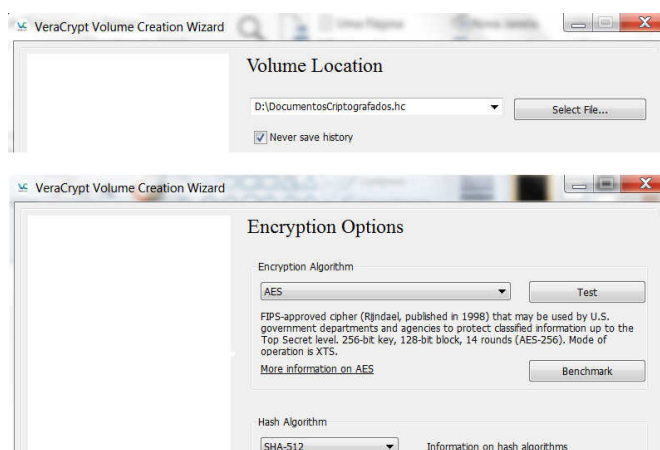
VeraCrypt Volume Creation Wizard

Volume Location

D:\DocumentosCriptografados.hc

Select File...

Never save history

VeraCrypt Volume Creation Wizard

Encryption Options

Encryption Algorithm

AES

Test

FIPS-approved cipher (Rijndael, published in 1998) that may be used by U.S. government departments and agencies to protect classified information up to the Top Secret level. 256-bit key, 128-bit block, 14 rounds (AES-256). Mode of operation is XTS.

More information on AES

Benchmark

Hash Algorithm

SHA-512

Information on hash algorithms